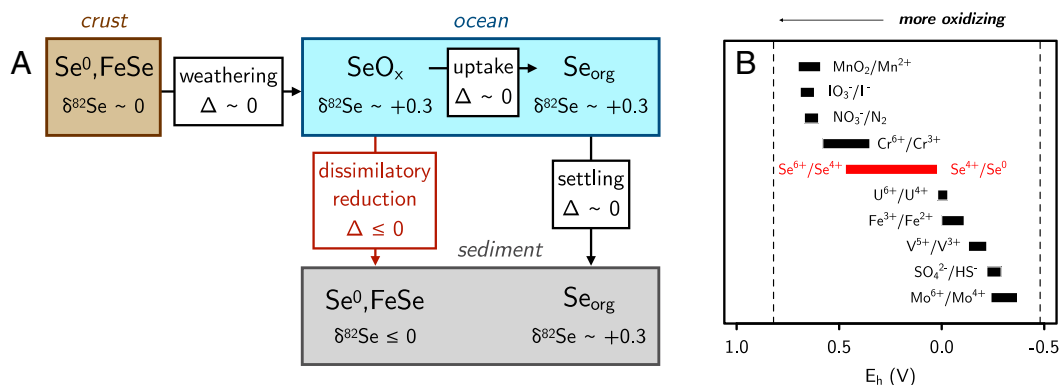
A

crust

$Se^0$,FeSe
$\delta^{82}Se \sim 0$

weathering
$\Delta \sim 0$

ocean

$SeO_x$
$\delta^{82}Se \sim +0.3$

uptake
$\Delta \sim 0$

$Se_{org}$
$\delta^{82}Se \sim +0.3$

dissimilatory reduction
$\Delta \leq 0$

settling
$\Delta \sim 0$

sediment

$Se^0$,FeSe
$\delta^{82}Se \leq 0$

$Se_{org}$
$\delta^{82}Se \sim +0.3$

B

more oxidizing

$MnO_2/Mn^{2+}$
$IO_3^-/I^-$
$NO_3^-/N_2$
$Cr^{6+}/Cr^{3+}$
$Se^{6+}/Se^{4+}$
$Se^{4+}/Se^0$
$U^{6+}/U^{4+}$
$Fe^{3+}/Fe^{2+}$
$V^{5+}/V^{3+}$
$SO_4^{2-}/HS^-$
$Mo^{6+}/Mo^{4+}$

1.0 0.5 0.0 -0.5

$E_h$ (V)